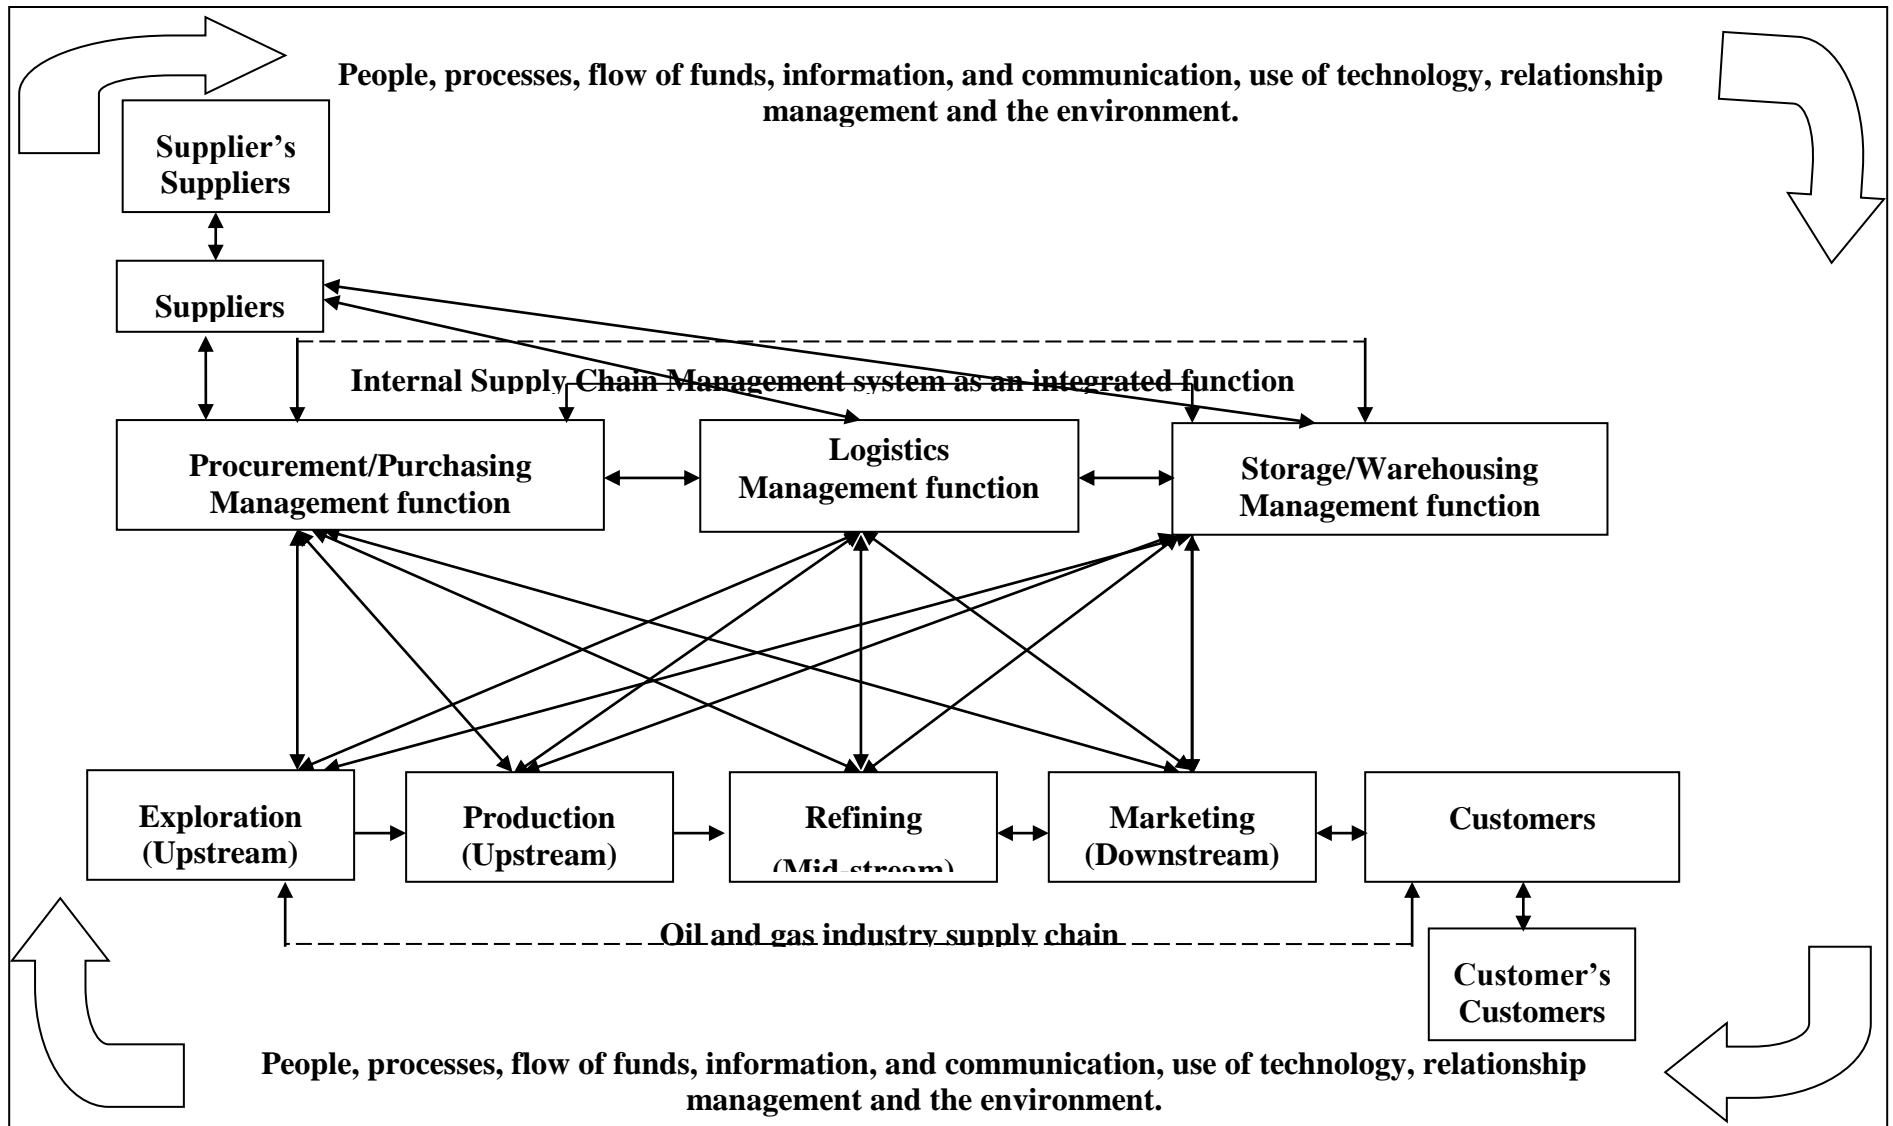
People, processes, flow of funds, information, and communication, use of technology, relationship management and the environment.

Supplier's Suppliers

Suppliers

Internal Supply Chain Management system as an integrated function

Procurement/Purchasing Management function

Logistics Management function

Storage/Warehousing Management function

Exploration (Upstream)

Production (Upstream)

Refining (Mid-stream)

Marketing (Downstream)

Customers

Oil and gas industry supply chain

Customer's Customers

People, processes, flow of funds, information, and communication, use of technology, relationship management and the environment.